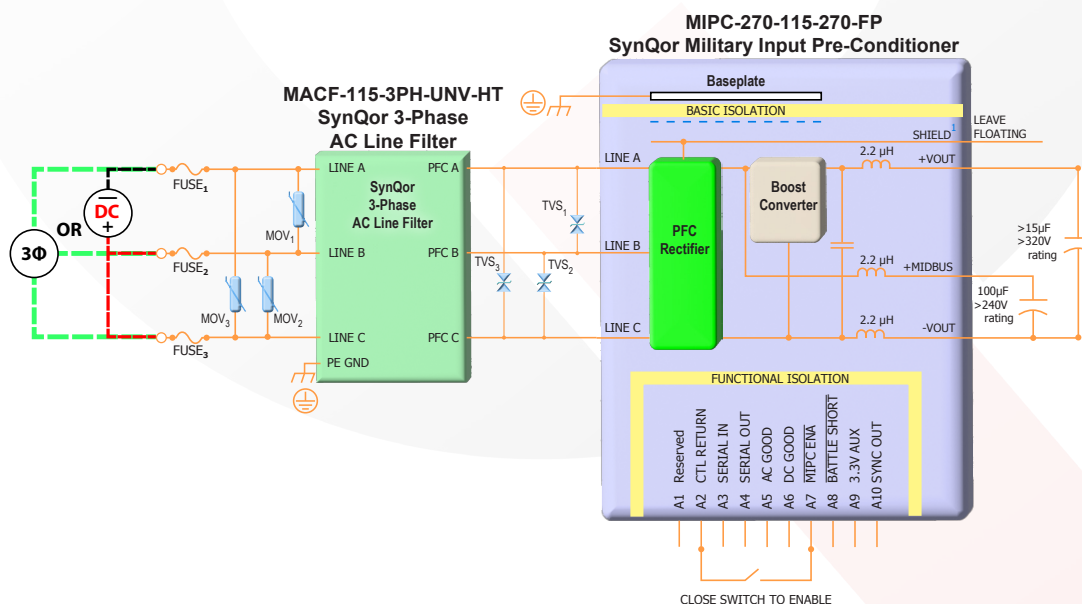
MIPC-270-115-270-FP
SynQor Military Input Pre-Conditioner

MACF-115-3PH-UNV-HT
SynQor 3-Phase
AC Line Filter

Baseplate

BASIC ISOLATION

SHIELD$^1$

LEAVE FLOATING

3Φ

OR

DC

FUSE$_1$

FUSE$_2$

FUSE$_3$

MOV$_1$

MOV$_3$

MOV$_2$

LINE A

LINE B

LINE C

PE GND

SynQor 3-Phase AC Line Filter

PFC A

PFC B

PFC C

TVS$_1$

TVS$_3$

TVS$_2$

LINE A

LINE B

LINE C

PFC Rectifier

Boost Converter

2.2 µH

+VOUT

2.2 µH

+MIDBUS

2.2 µH

-VOUT

>15µF >320V rating

100µF >240V rating

FUNCTIONAL ISOLATION

| A1 | A2 | A3 | A4 | A5 | A6 | A7 | A8 | A9 | A10 |
|---|---|---|---|---|---|---|---|---|---|
| Reserved | CTL RETURN | SERIAL IN | SERIAL OUT | AC GOOD | DC GOOD | MIPC ENA | BATTLE SHORT | 3.3V AUX | SYNC OUT |

CLOSE SWITCH TO ENABLE